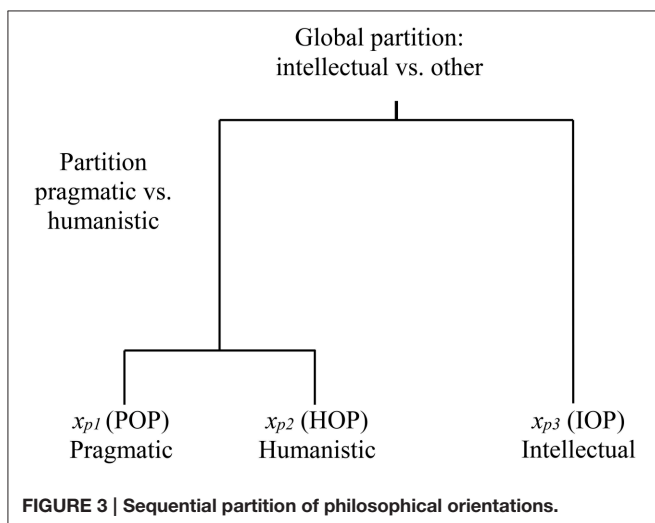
Global partition:
intellectual vs. other

Partition pragmatic vs. humanistic

$x_{p1}$ (POP)
Pragmatic

$x_{p2}$ (HOP)
Humanistic

$x_{p3}$ (IOP)
Intellectual

FIGURE 3 | Sequential partition of philosophical orientations.